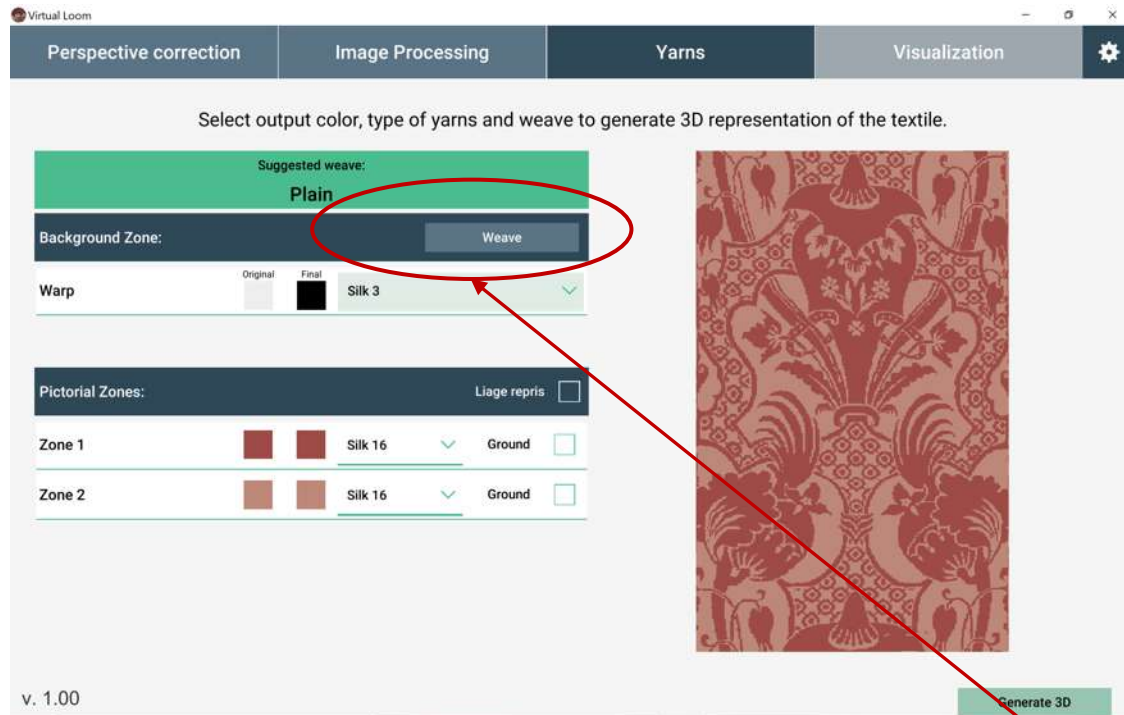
Virtual Loom

Perspective correction | Image Processing | Yarns | Visualization

Select output color, type of yarns and weave to generate 3D representation of the textile.

Suggested weave:
Plain

Background Zone:
Weave

Original
Final
Warp
Silk 3

Pictorial Zones:
Liage repris

Zone 1
Silk 16
Ground

Zone 2
Silk 16
Ground

v. 1.00

Generate 3D